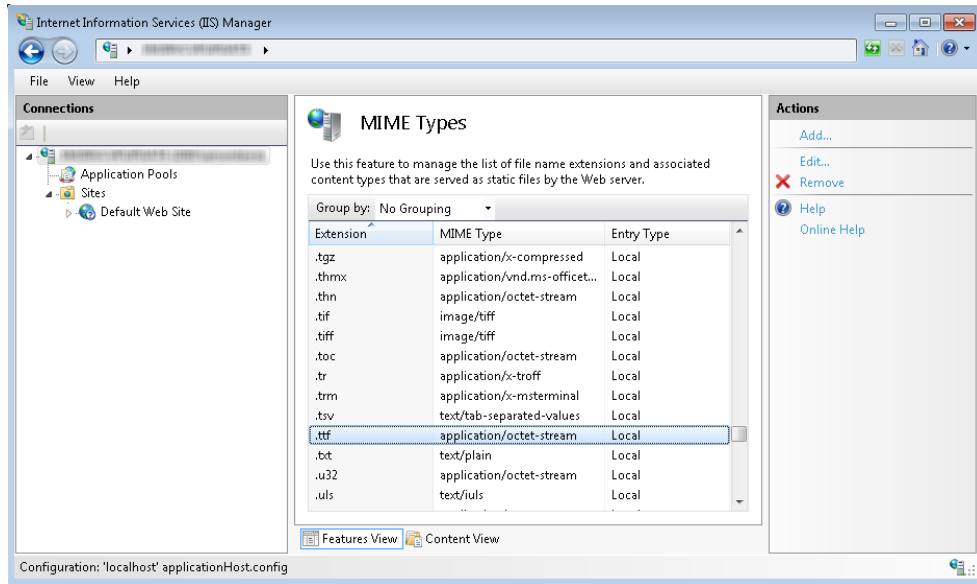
Internet Information Services (IIS) Manager

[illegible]

File View Help

Connections

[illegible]

Application Pools

Sites

Default Web Site

MIME Types

Use this feature to manage the list of file name extensions and associated content types that are served as static files by the Web server.

Group by: No Grouping

| Extension | MIME Type | Entry Type |
|---|---|---|
| .tgz | application/x-compressed | Local |
| .thmx | application/vnd.ms-officet... | Local |
| .thn | application/octet-stream | Local |
| .tif | image/tiff | Local |
| .tiff | image/tiff | Local |
| .toc | application/octet-stream | Local |
| .tr | application/x-troff | Local |
| .trm | application/x-msterminal | Local |
| .tsv | text/tab-separated-values | Local |
| .ttf | application/octet-stream | Local |
| .txt | text/plain | Local |
| .u32 | application/octet-stream | Local |
| .uls | text/iuls | Local |

Features View Content View

Actions

Add...

Edit...

Remove

Help

Online Help

Configuration: 'localhost' applicationHost.config